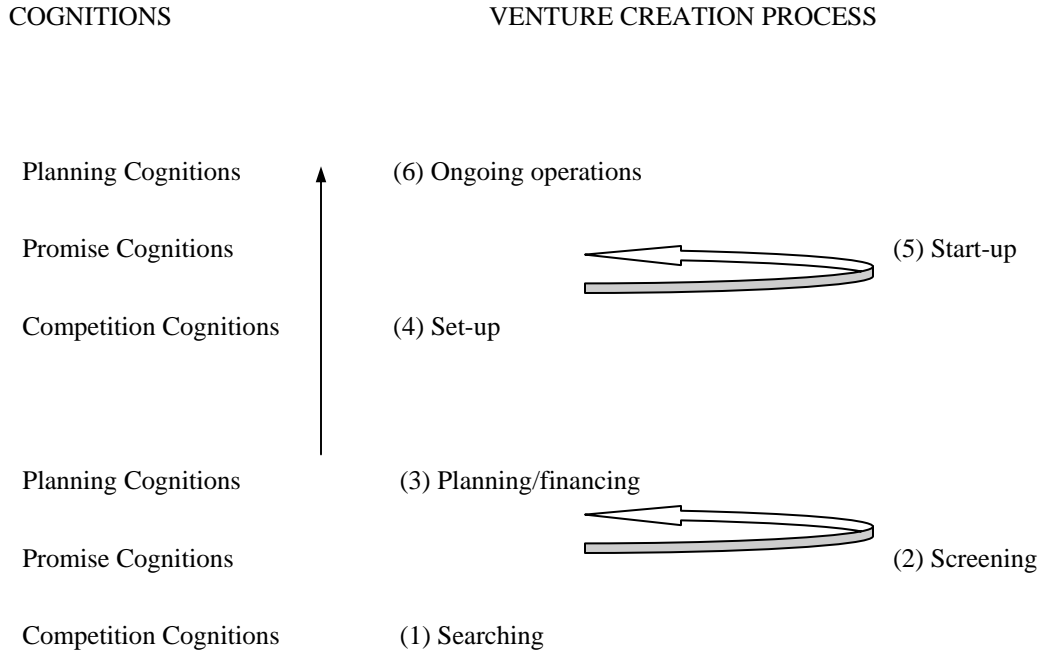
COGNITIONS

VENTURE CREATION PROCESS

Planning Cognitions

(6) Ongoing operations

Promise Cognitions

(5) Start-up

Competition Cognitions

(4) Set-up

Planning Cognitions

(3) Planning/financing

Promise Cognitions

(2) Screening

Competition Cognitions

(1) Searching